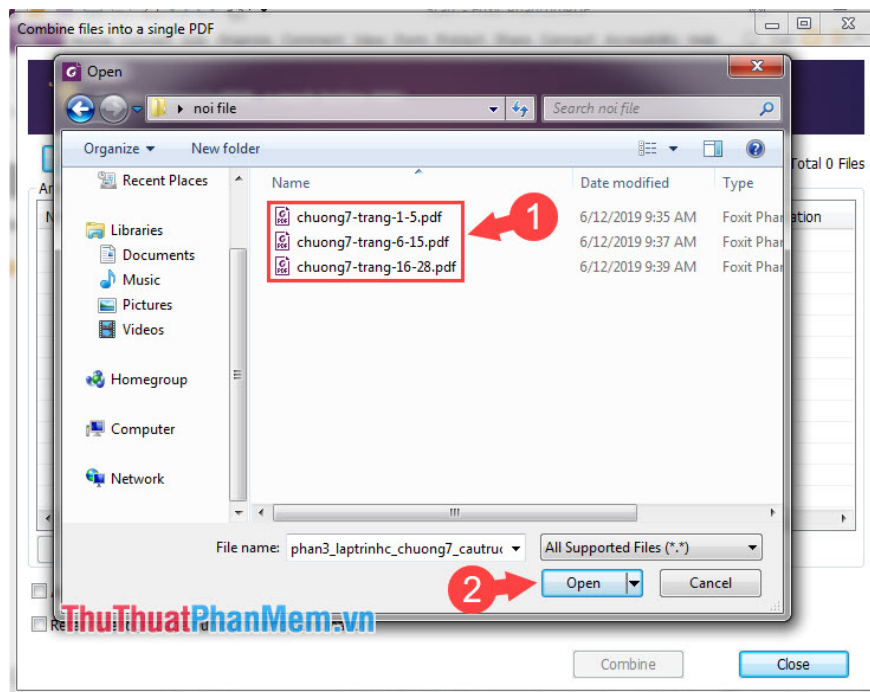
Combine files into a single PDF

Open

noi file

Search noi file

Organize ▾ New folder

Total 0 Files

Recent Places

Libraries

Documents

Music

Pictures

Videos

Homegroup

Computer

Network

| Name | Date modified | Type |
|---|---|---|
| chuong7-trang-1-5.pdf | 6/12/2019 9:35 AM | Foxit Phan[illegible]ation |
| chuong7-trang-6-15.pdf | 6/12/2019 9:37 AM | Foxit Phan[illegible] |
| chuong7-trang-16-28.pdf | 6/12/2019 9:39 AM | Foxit Phan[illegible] |

1

File name: phan3_laptrinhc_chuong7_cautruc

All Supported Files (*.*)

2

Open

Cancel

ThuThuatPhanMem.vn

Combine

Close